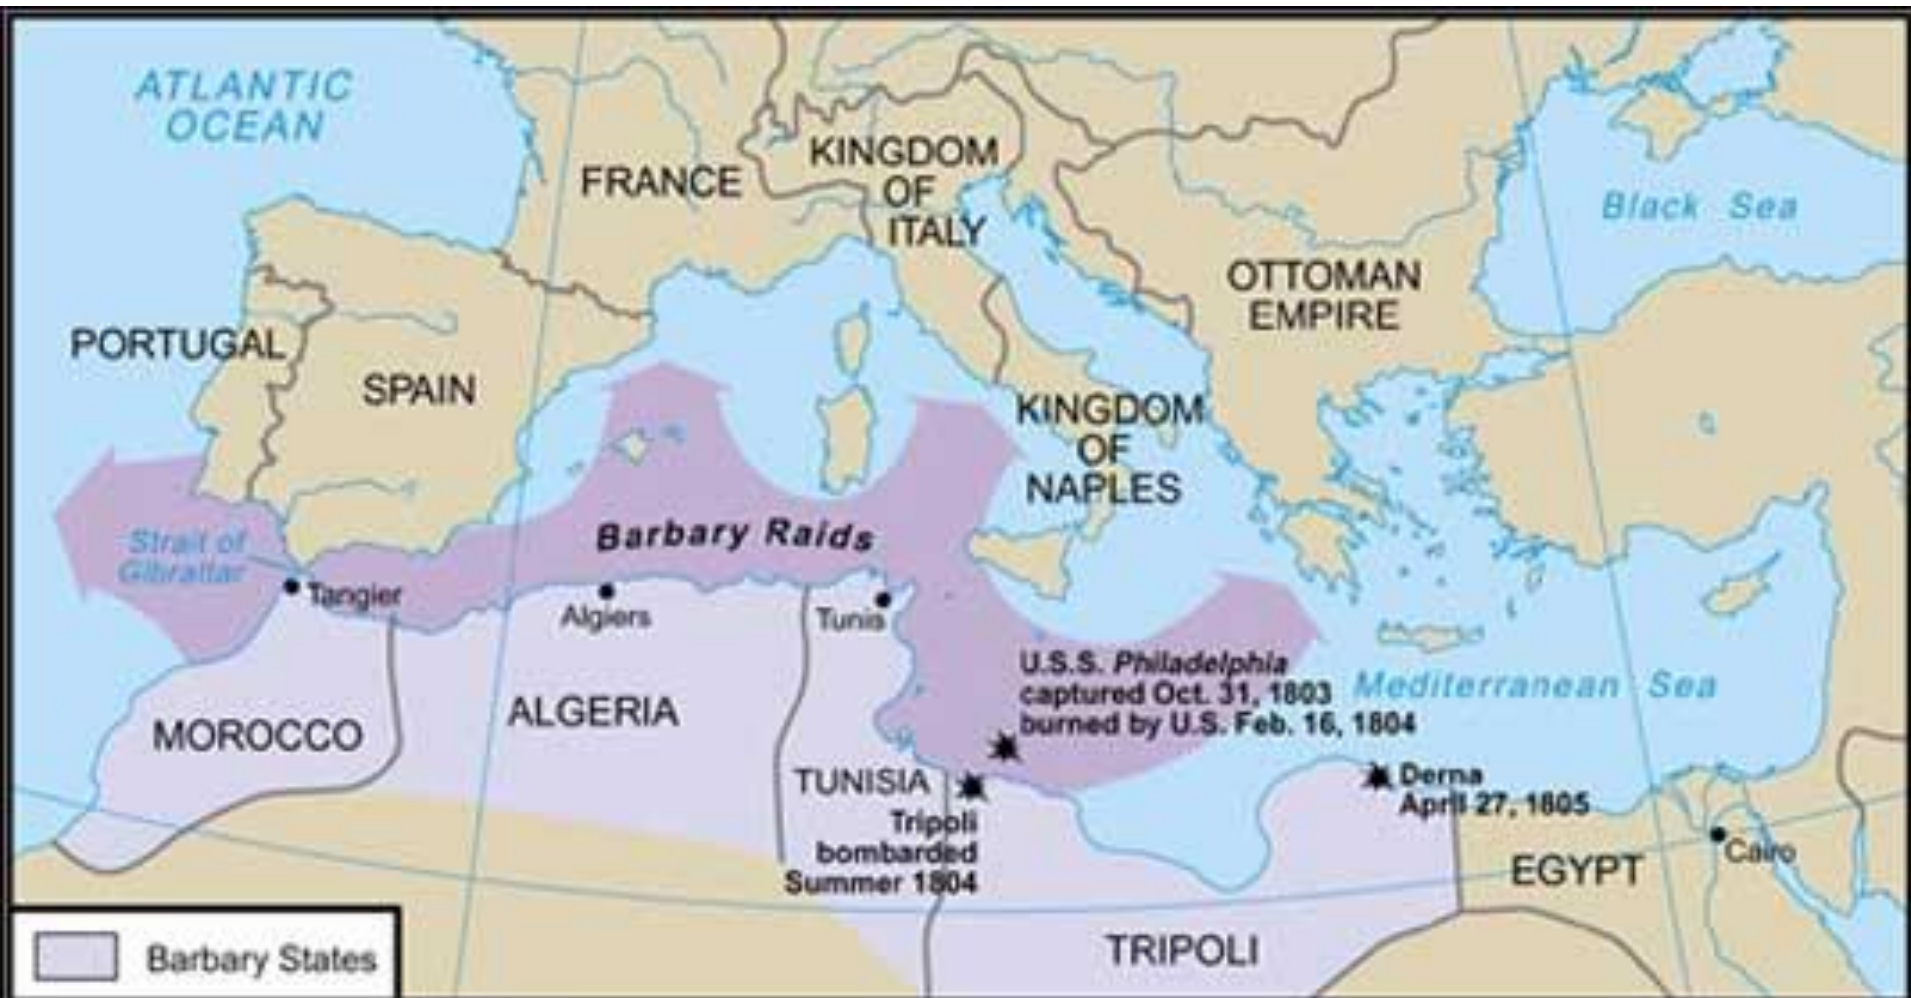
ATLANTIC OCEAN

FRANCE

KINGDOM OF ITALY

Black Sea

OTTOMAN EMPIRE

PORTUGAL

SPAIN

KINGDOM OF NAPLES

Strait of Gibraltar

Barbary Raids

Tangier

Algiers

Tunis

U.S.S. *Philadelphia* captured Oct. 31, 1803 burned by U.S. Feb. 16, 1804

Mediterranean Sea

ALGERIA

MOROCCO

TUNISIA

Derna April 27, 1805

Tripoli bombarded Summer 1804

Cairo

EGYPT

TRIPOLI

Barbary States